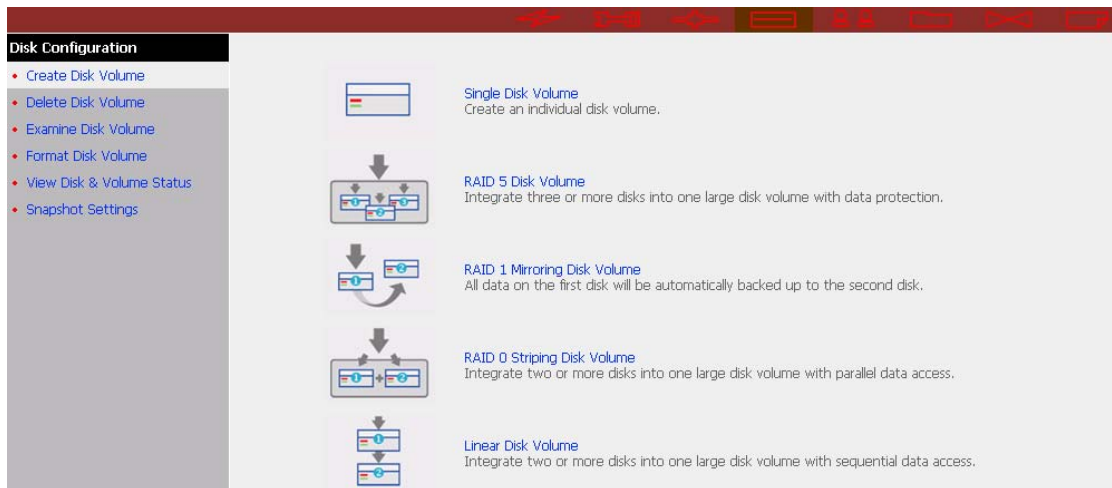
Disk Configuration
• Create Disk Volume
• Delete Disk Volume
• Examine Disk Volume
• Format Disk Volume
• View Disk & Volume Status
• Snapshot Settings

Single Disk Volume
Create an individual disk volume.

RAID 5 Disk Volume
Integrate three or more disks into one large disk volume with data protection.

RAID 1 Mirroring Disk Volume
All data on the first disk will be automatically backed up to the second disk.

RAID 0 Striping Disk Volume
Integrate two or more disks into one large disk volume with parallel data access.

Linear Disk Volume
Integrate two or more disks into one large disk volume with sequential data access.